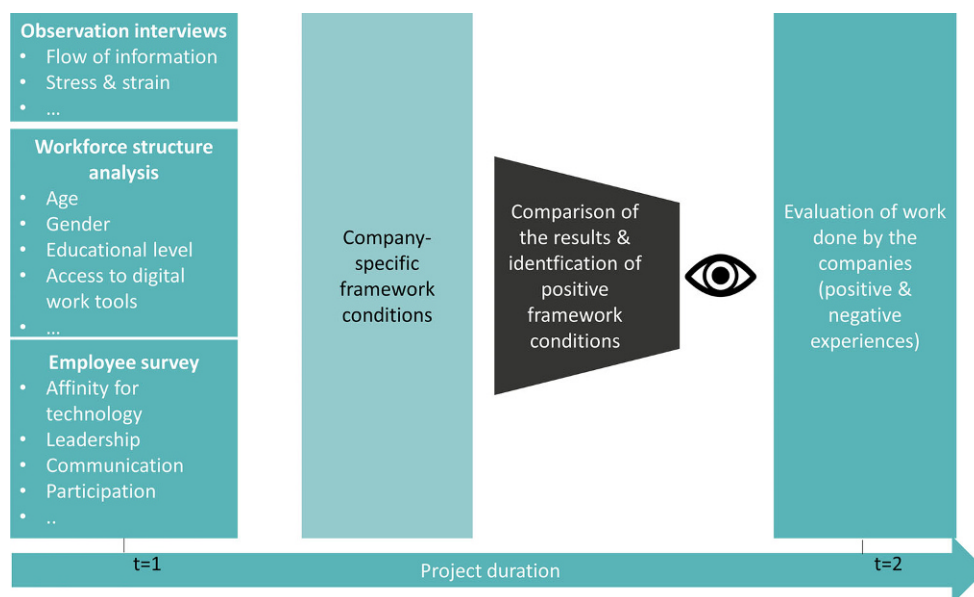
**Observation interviews**
- Flow of information
- Stress & strain
- …

**Workforce structure analysis**
- Age
- Gender
- Educational level
- Access to digital work tools
- …

**Employee survey**
- Affinity for technology
- Leadership
- Communication
- Participation
- ..

Company-specific framework conditions

Comparison of the results & identfication of positive framework conditions

Evaluation of work done by the companies (positive & negative experiences)

t=1

Project duration

t=2